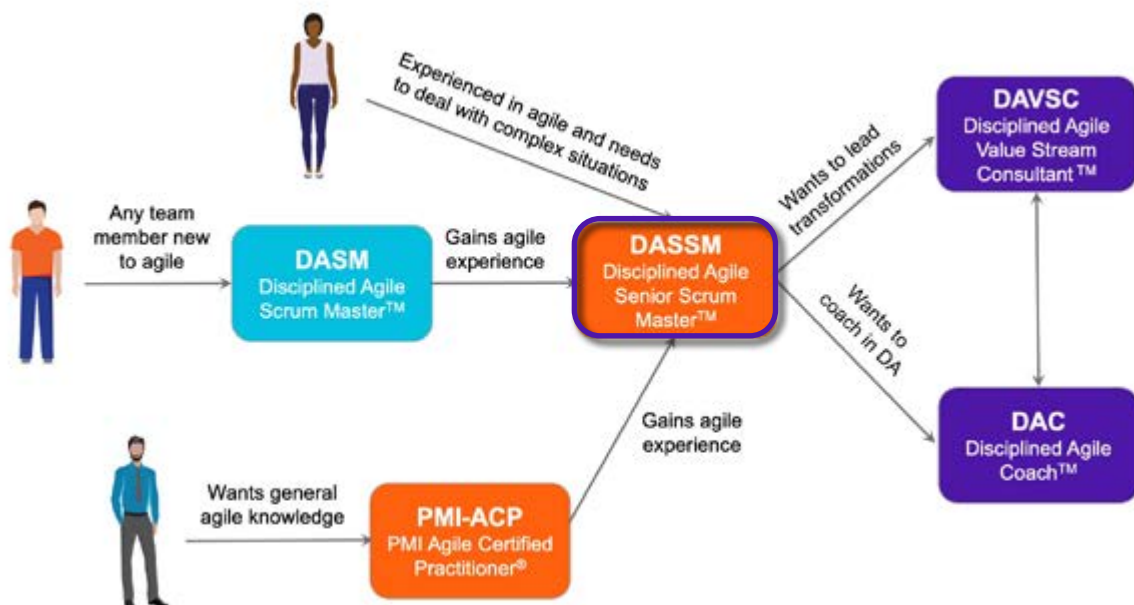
Experienced in agile and needs to deal with complex situations

DAVSC
Disciplined Agile Value Stream Consultant™

Any team member new to agile

DASM
Disciplined Agile Scrum Master™

Gains agile experience

DASSM
Disciplined Agile Senior Scrum Master™

Wants to lead transformations

Wants to coach in DA

Gains agile experience

DAC
Disciplined Agile Coach™

Wants general agile knowledge

PMI-ACP
PMI Agile Certified Practitioner®